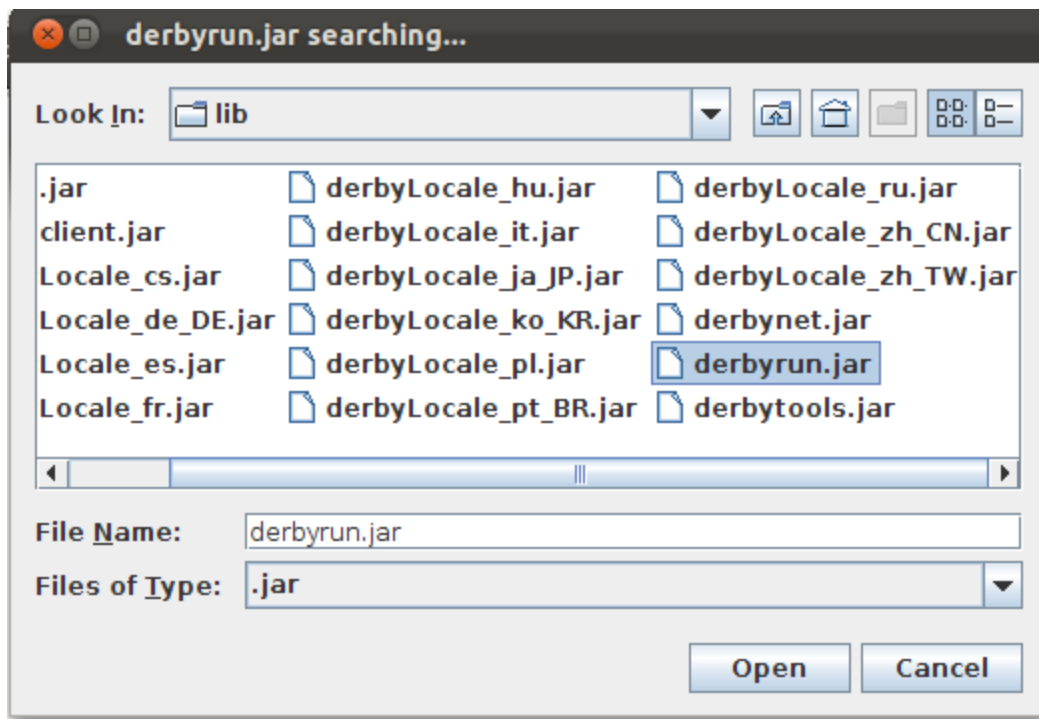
derbyrun.jar searching...

Look In: lib

.jar
client.jar
Locale_cs.jar
Locale_de_DE.jar
Locale_es.jar
Locale_fr.jar
derbyLocale_hu.jar
derbyLocale_it.jar
derbyLocale_ja_JP.jar
derbyLocale_ko_KR.jar
derbyLocale_pl.jar
derbyLocale_pt_BR.jar
derbyLocale_ru.jar
derbyLocale_zh_CN.jar
derbyLocale_zh_TW.jar
derbynet.jar
derbyrun.jar
derbytools.jar

File Name: derbyrun.jar
Files of Type: .jar

Open Cancel